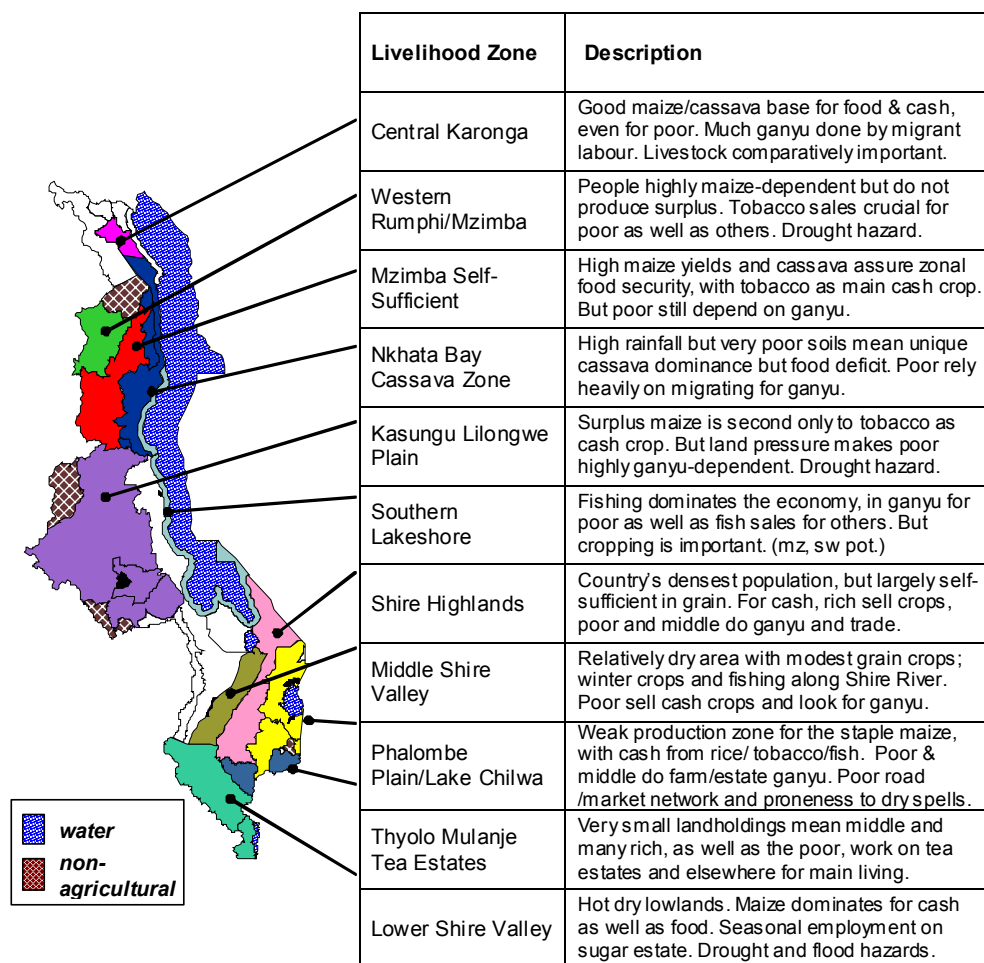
| Livelihood Zone | Description |
|---|---|
| Central Karonga | Good maize/cassava base for food & cash, even for poor. Much ganyu done by migrant labour. Livestock comparatively important. |
| Western Rumphi/Mzimba | People highly maize-dependent but do not produce surplus. Tobacco sales crucial for poor as well as others. Drought hazard. |
| Mzimba Self-Sufficient | High maize yields and cassava assure zonal food security, with tobacco as main cash crop. But poor still depend on ganyu. |
| Nkhata Bay Cassava Zone | High rainfall but very poor soils mean unique cassava dominance but food deficit. Poor rely heavily on migrating for ganyu. |
| Kasungu Lilongwe Plain | Surplus maize is second only to tobacco as cash crop. But land pressure makes poor highly ganyu-dependent. Drought hazard. |
| Southern Lakeshore | Fishing dominates the economy, in ganyu for poor as well as fish sales for others. But cropping is important. (mz, sw pot.) |
| Shire Highlands | Country's densest population, but largely self-sufficient in grain. For cash, rich sell crops, poor and middle do ganyu and trade. |
| Middle Shire Valley | Relatively dry area with modest grain crops; winter crops and fishing along Shire River. Poor sell cash crops and look for ganyu. |
| Phalombe Plain/Lake Chilwa | Weak production zone for the staple maize, with cash from rice/ tobacco/fish. Poor & middle do farm/estate ganyu. Poor road /market network and proneness to dry spells. |
| Thyolo Mulanje Tea Estates | Very small landholdings mean middle and many rich, as well as the poor, work on tea estates and elsewhere for main living. |
| Lower Shire Valley | Hot dry lowlands. Maize dominates for cash as well as food. Seasonal employment on sugar estate. Drought and flood hazards. |

water
non-agricultural